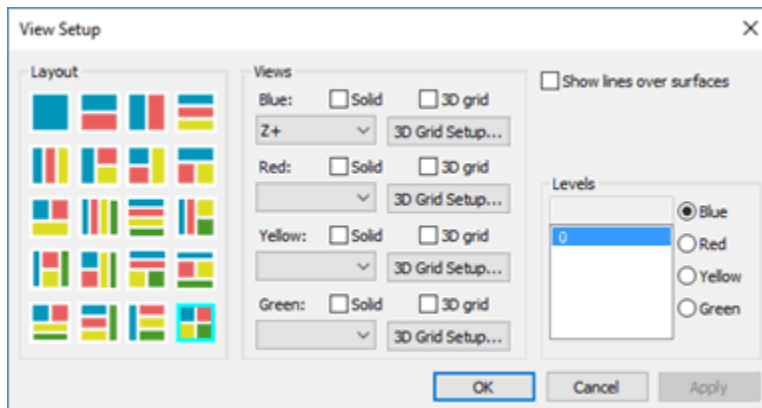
View Setup

Layout

Views

Blue: Solid 3D grid

Z+

3D Grid Setup...

Red: Solid 3D grid

3D Grid Setup...

Yellow: Solid 3D grid

3D Grid Setup...

Green: Solid 3D grid

3D Grid Setup...

Show lines over surfaces

Levels

0

Blue

Red

Yellow

Green

OK

Cancel

Apply